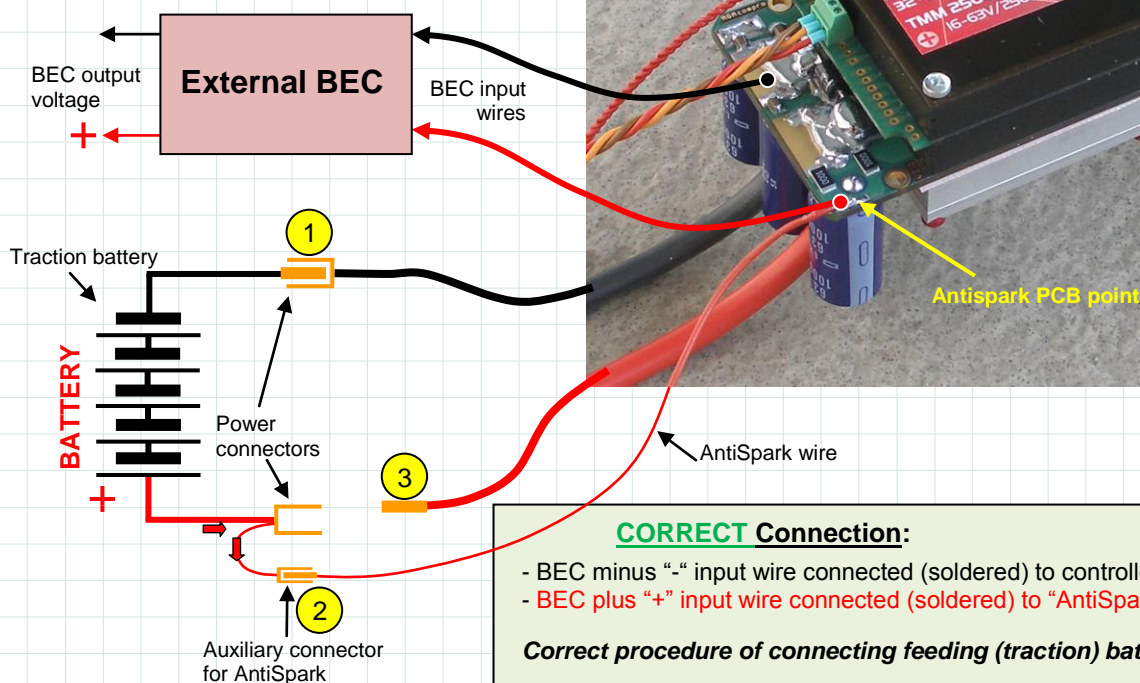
External BEC

BEC output voltage

+

BEC input wires

Traction battery

1

BATTERY

+

Power connectors

3

2

Auxiliary connector for AntiSpark

AntiSpark wire

Antispark PCB point

TMM 250
16-63V/25

CORRECT Connection:

- BEC minus "-" input wire connected (soldered) to controll
- BEC plus "+" input wire connected (soldered) to "AntiSpa

Correct procedure of connecting feeding (traction) bat